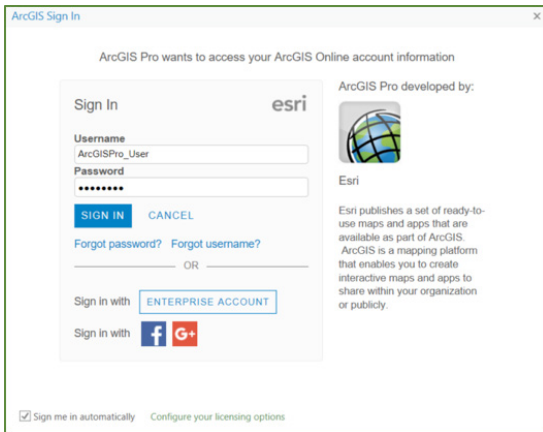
ArcGIS Sign In

×

ArcGIS Pro wants to access your ArcGIS Online account information

Sign In

esri

Username

ArcGISPro_User

Password

••••••••

SIGN IN

CANCEL

Forgot password? Forgot username?

OR

Sign in with ENTERPRISE ACCOUNT

Sign in with f G+

ArcGIS Pro developed by:

Esri

Esri publishes a set of ready-to-use maps and apps that are available as part of ArcGIS. ArcGIS is a mapping platform that enables you to create interactive maps and apps to share within your organization or publicly.

Sign me in automatically

Configure your licensing options